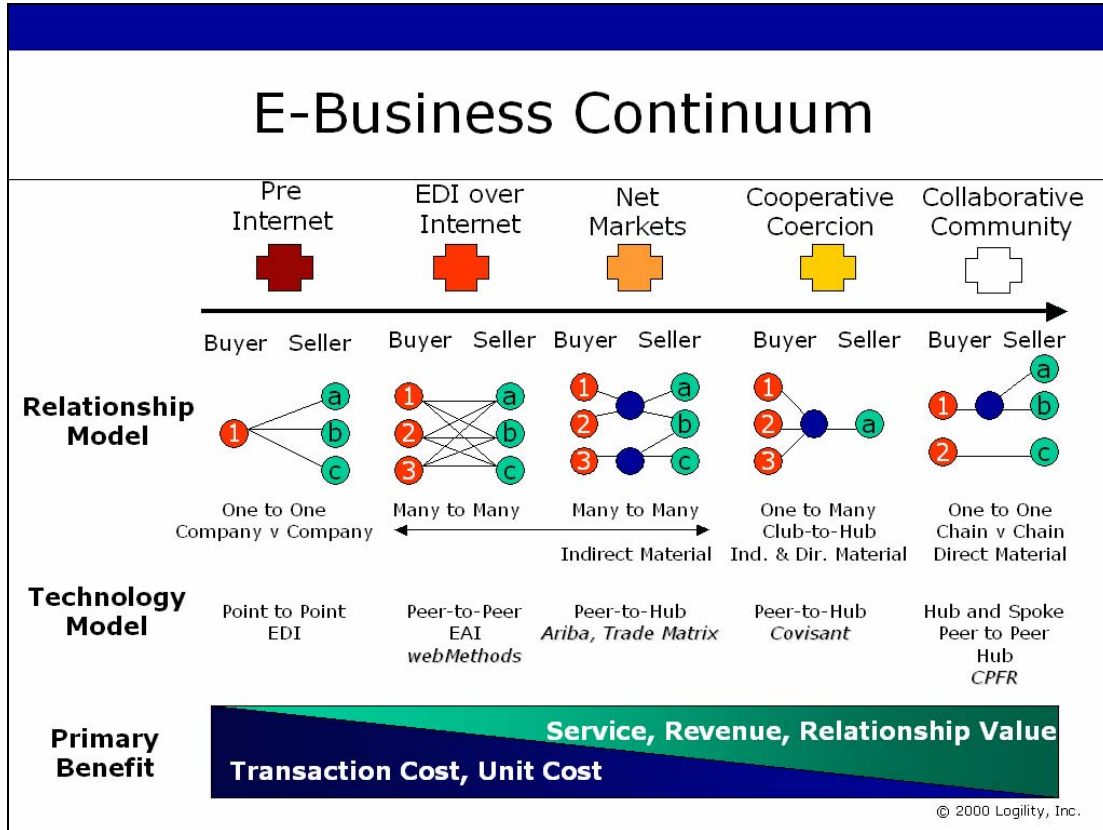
E-Business Continuum

| | Pre Internet | EDI over Internet | Net Markets | Cooperative Coercion | Collaborative Community |
|---|---|---|---|---|---|
| | Buyer Seller | Buyer Seller | Buyer Seller | Buyer Seller | Buyer Seller |
| Relationship Model | 1 a b c | 1 2 3 a b c | 1 2 3 a b c | 1 2 3 a | 1 2 a b c |
| | One to One Company v Company | Many to Many | Many to Many Indirect Material | One to Many Club-to-Hub Ind. & Dir. Material | One to One Chain v Chain Direct Material |
| Technology Model | Point to Point EDI | Peer-to-Peer EAI *webMethods* | Peer-to-Hub *Ariba, Trade Matrix* | Peer-to-Hub *Covisant* | Hub and Spoke Peer to Peer Hub *CPFR* |

Primary Benefit

Service, Revenue, Relationship Value

Transaction Cost, Unit Cost

© 2000 Logility, Inc.